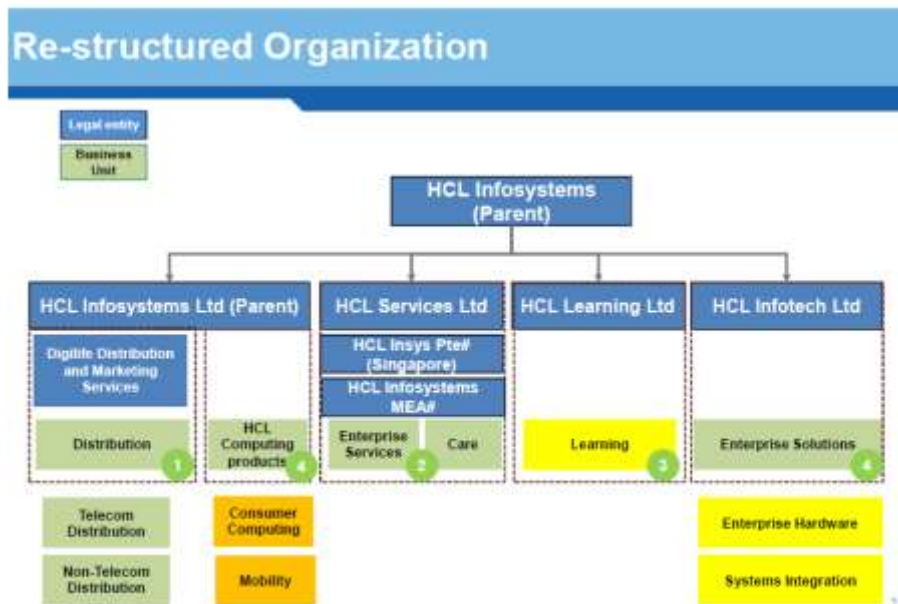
Re-structured Organization

Legal entity

Business Unit

HCL Infosystems (Parent)

HCL Infosystems Ltd (Parent)

Digilife Distribution and Marketing Services

Distribution

1

HCL Computing products

4

Telecom Distribution

Non-Telecom Distribution

Consumer Computing

Mobility

HCL Services Ltd

HCL Insys Pte# (Singapore)

HCL Infosystems MEA#

Enterprise Services

Care

2

HCL Learning Ltd

Learning

3

HCL Infotech Ltd

Enterprise Solutions

4

Enterprise Hardware

Systems Integration